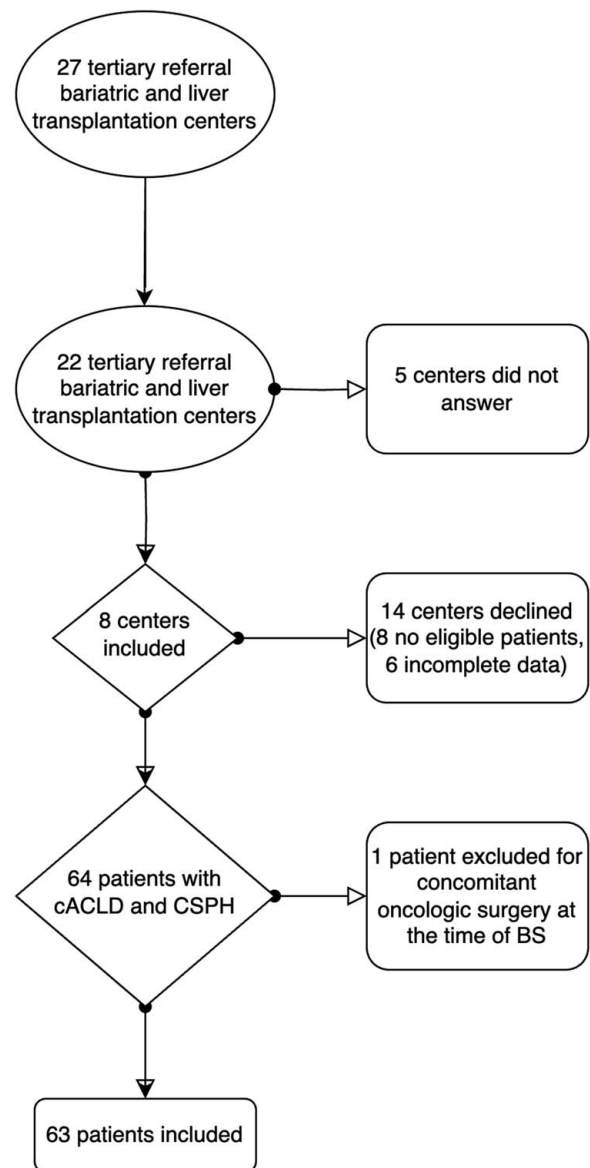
27 tertiary referral bariatric and liver transplantation centers

22 tertiary referral bariatric and liver transplantation centers

5 centers did not answer

8 centers included

14 centers declined (8 no eligible patients, 6 incomplete data)

64 patients with cACLD and CSPH

1 patient excluded for concomitant oncologic surgery at the time of BS

63 patients included